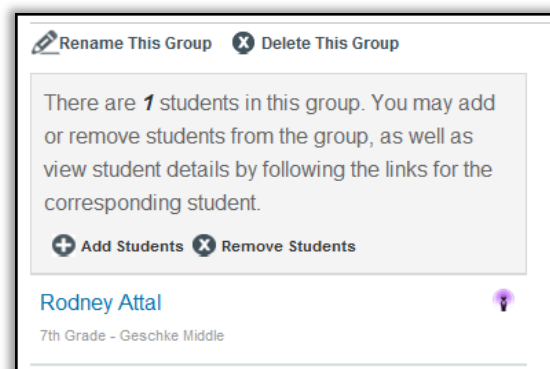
Rename This Group Delete This Group

There are *1* students in this group. You may add or remove students from the group, as well as view student details by following the links for the corresponding student.

Add Students Remove Students

Rodney Attal

7th Grade - Geschke Middle